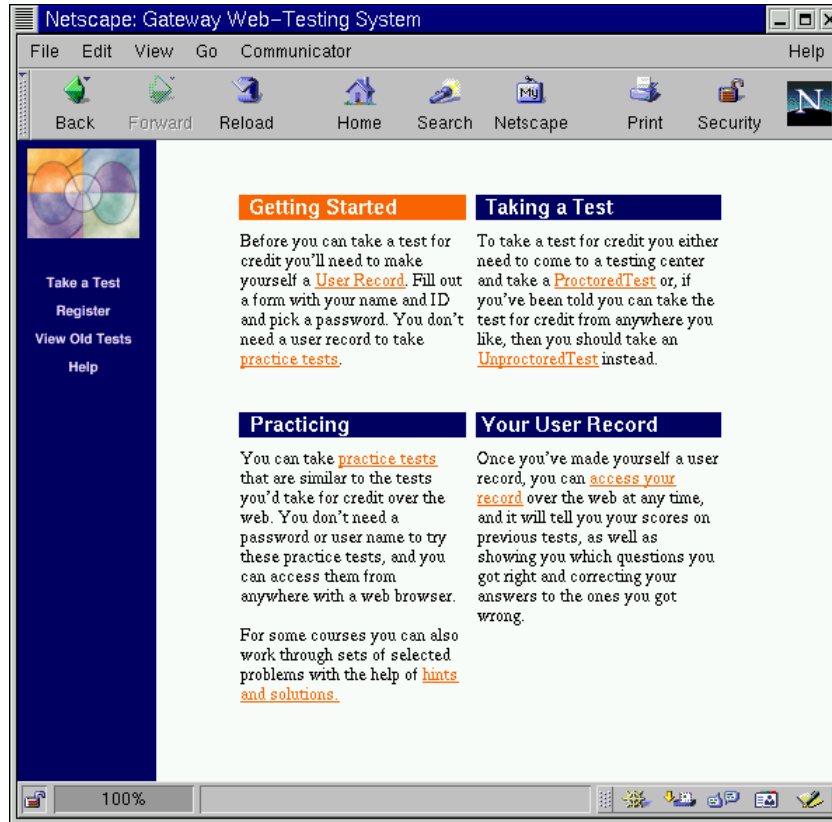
Netscape: Gateway Web–Testing System

File Edit View Go Communicator Help

Back Forward Reload Home Search Netscape Print Security

Take a Test
Register
View Old Tests
Help

Getting Started

Before you can take a test for credit you'll need to make yourself a User Record. Fill out a form with your name and ID and pick a password. You don't need a user record to take practice tests.

Taking a Test

To take a test for credit you either need to come to a testing center and take a ProctoredTest or, if you've been told you can take the test for credit from anywhere you like, then you should take an UnproctoredTest instead.

Practicing

You can take practice tests that are similar to the tests you'd take for credit over the web. You don't need a password or user name to try these practice tests, and you can access them from anywhere with a web browser.

For some courses you can also work through sets of selected problems with the help of hints and solutions.

Your User Record

Once you've made yourself a user record, you can access your record over the web at any time, and it will tell you your scores on previous tests, as well as showing you which questions you got right and correcting your answers to the ones you got wrong.

100%